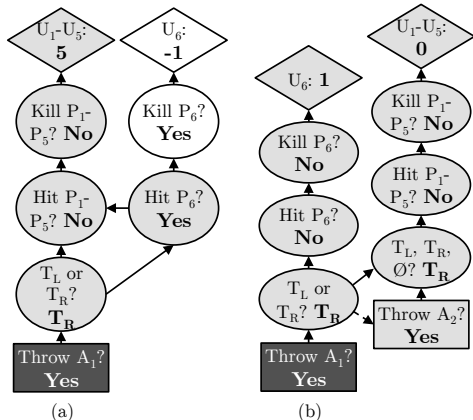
$U_1$-$U_5$: **5**

$U_6$: **-1**

Kill $P_1$-$P_5$? **No**

Kill $P_6$? **Yes**

Hit $P_1$-$P_5$? **No**

Hit $P_6$? **Yes**

$T_L$ or $T_R$? $\mathbf{T_R}$

Throw $A_1$? **Yes**

(a)

$U_6$: **1**

$U_1$-$U_5$: **0**

Kill $P_6$? **No**

Kill $P_1$-$P_5$? **No**

Hit $P_6$? **No**

Hit $P_1$-$P_5$? **No**

$T_L$, $T_R$, Ø? $\mathbf{T_R}$

$T_L$ or $T_R$? $\mathbf{T_R}$

Throw $A_2$? **Yes**

Throw $A_1$? **Yes**

(b)